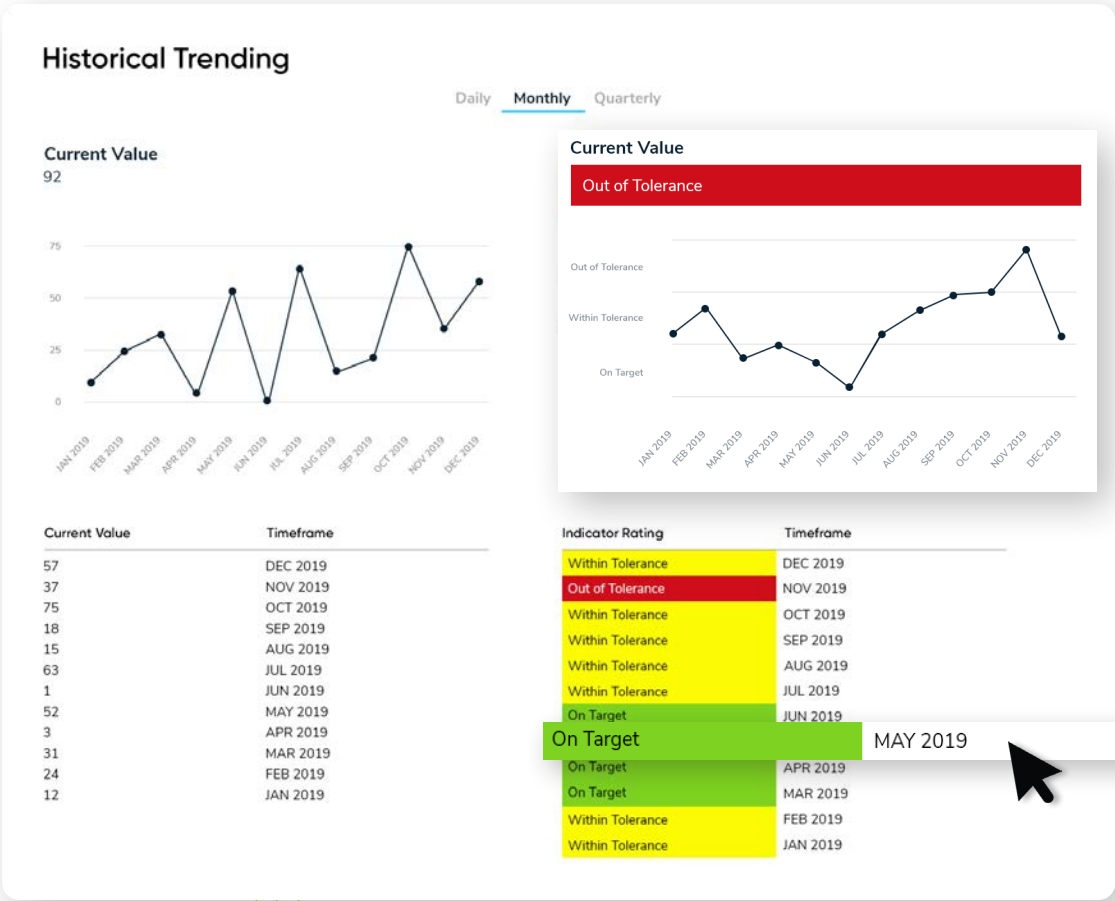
Historical Trending

Daily Monthly Quarterly

Current Value
92

75
50
25
0

JAN 2019 FEB 2019 MAR 2019 APR 2019 MAY 2019 JUN 2019 JUL 2019 AUG 2019 SEP 2019 OCT 2019 NOV 2019 DEC 2019

Current Value

Out of Tolerance

Out of Tolerance
Within Tolerance
On Target

JAN 2019 FEB 2019 MAR 2019 APR 2019 MAY 2019 JUN 2019 JUL 2019 AUG 2019 SEP 2019 OCT 2019 NOV 2019 DEC 2019

| Current Value | Timeframe |
|---|---|
| 57 | DEC 2019 |
| 37 | NOV 2019 |
| 75 | OCT 2019 |
| 18 | SEP 2019 |
| 15 | AUG 2019 |
| 63 | JUL 2019 |
| 1 | JUN 2019 |
| 52 | MAY 2019 |
| 3 | APR 2019 |
| 31 | MAR 2019 |
| 24 | FEB 2019 |
| 12 | JAN 2019 |

| Indicator Rating | Timeframe |
|---|---|
| Within Tolerance | DEC 2019 |
| Out of Tolerance | NOV 2019 |
| Within Tolerance | OCT 2019 |
| Within Tolerance | SEP 2019 |
| Within Tolerance | AUG 2019 |
| Within Tolerance | JUL 2019 |
| On Target | JUN 2019 |
| On Target | MAY 2019 |
| On Target | APR 2019 |
| On Target | MAR 2019 |
| Within Tolerance | FEB 2019 |
| Within Tolerance | JAN 2019 |